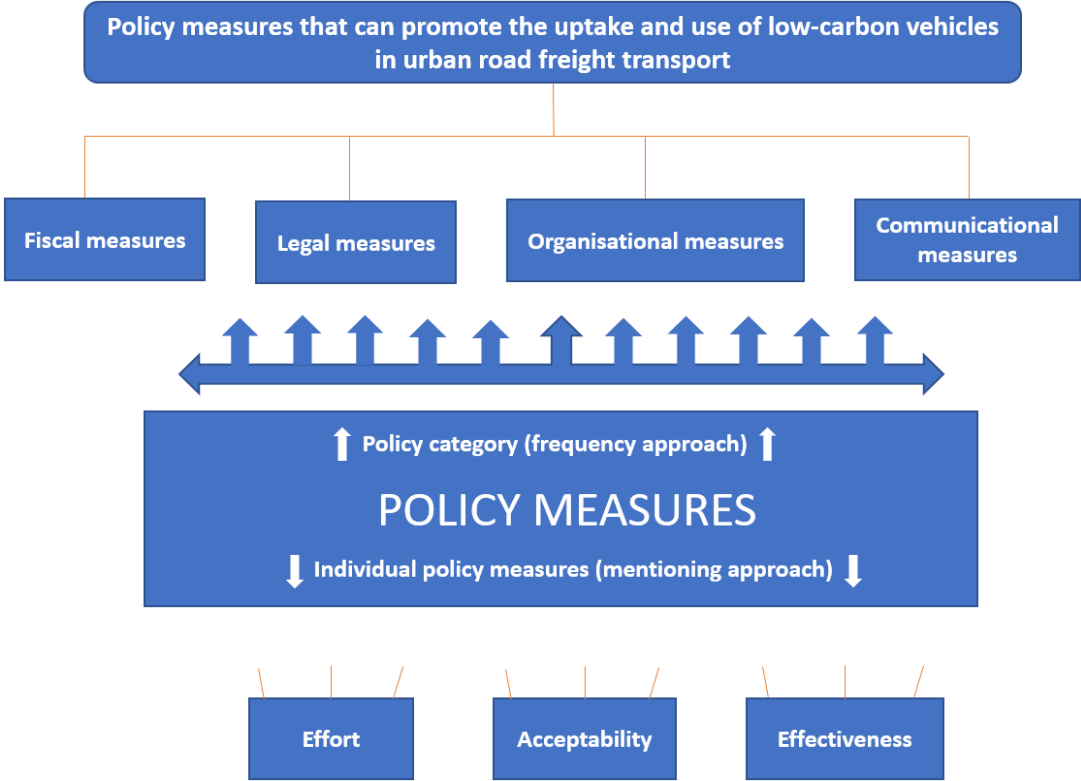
Policy measures that can promote the uptake and use of low-carbon vehicles in urban road freight transport

Fiscal measures

Legal measures

Organisational measures

Communicational measures

Policy category (frequency approach)

POLICY MEASURES

Individual policy measures (mentioning approach)

Effort

Acceptability

Effectiveness